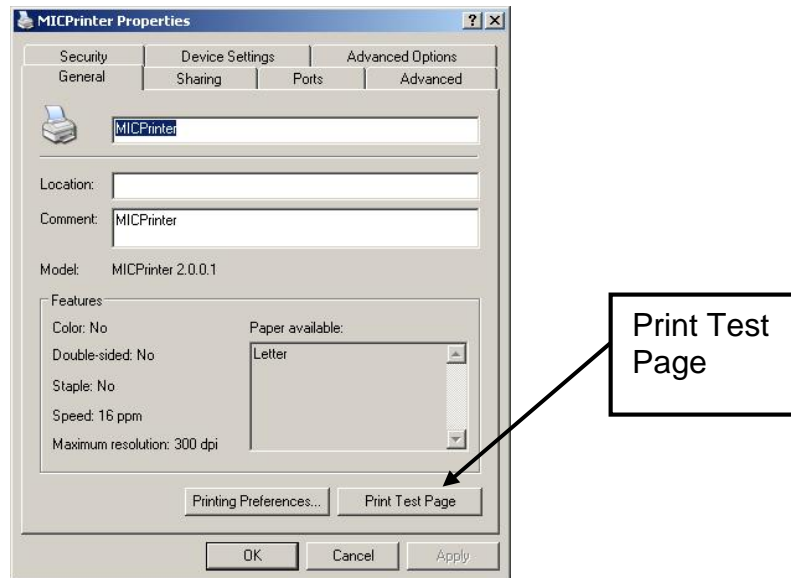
MICPrinter Properties

?

X

Security

Device Settings

Advanced Options

General

Sharing

Ports

Advanced

MICPrinter

Location:

Comment: MICPrinter

Model: MICPrinter 2.0.0.1

Features

Color: No

Double-sided: No

Staple: No

Speed: 16 ppm

Maximum resolution: 300 dpi

Paper available:

Letter

Printing Preferences...

Print Test Page

OK

Cancel

Apply

Print Test Page